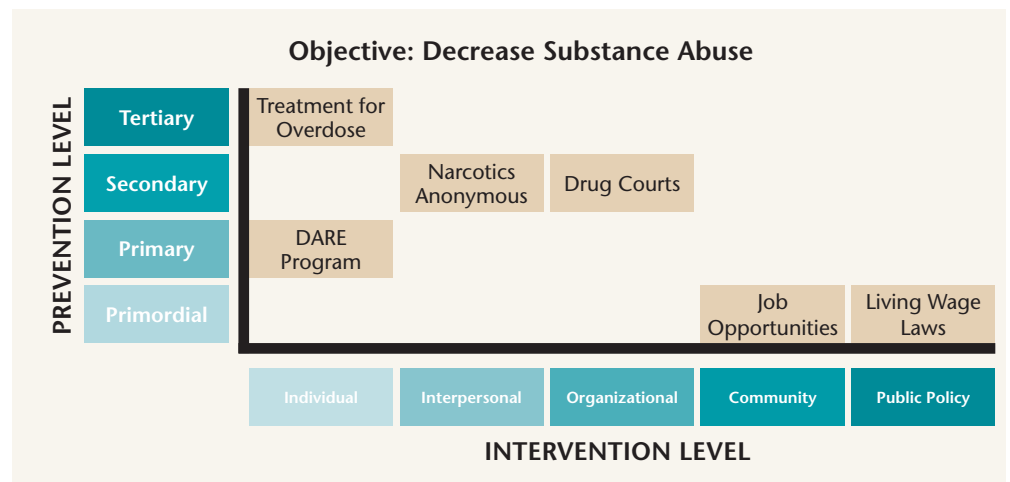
Objective: Decrease Substance Abuse

PREVENTION LEVEL

Tertiary

Secondary

Primary

Primordial

Treatment for Overdose

Narcotics Anonymous

Drug Courts

DARE Program

Job Opportunities

Living Wage Laws

| Individual | Interpersonal | Organizational | Community | Public Policy |
|---|---|---|---|---|

INTERVENTION LEVEL